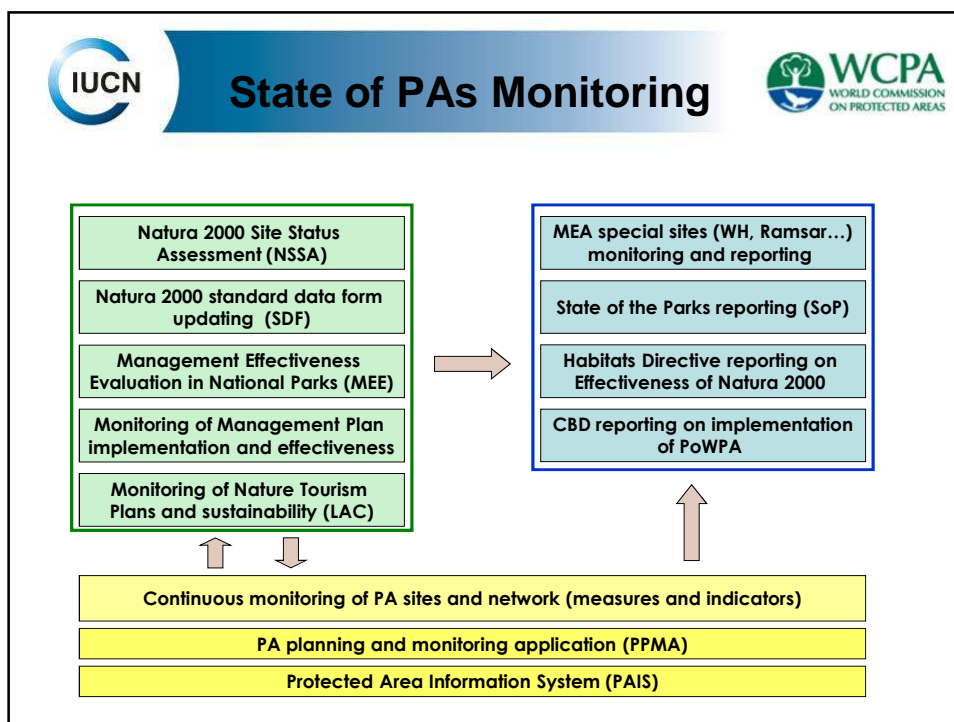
IUCN

State of PAs Monitoring

WCPA
WORLD COMMISSION ON PROTECTED AREAS

Natura 2000 Site Status Assessment (NSSA)

Natura 2000 standard data form updating (SDF)

Management Effectiveness Evaluation in National Parks (MEE)

Monitoring of Management Plan implementation and effectiveness

Monitoring of Nature Tourism Plans and sustainability (LAC)

MEA special sites (WH, Ramsar…) monitoring and reporting

State of the Parks reporting (SoP)

Habitats Directive reporting on Effectiveness of Natura 2000

CBD reporting on implementation of PoWPA

Continuous monitoring of PA sites and network (measures and indicators)

PA planning and monitoring application (PPMA)

Protected Area Information System (PAIS)